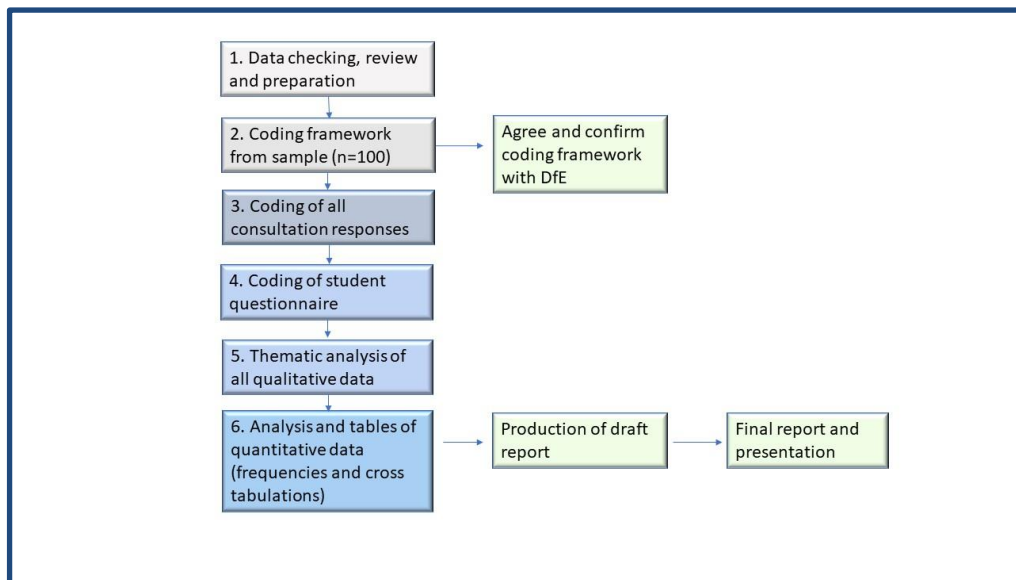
1. Data checking, review and preparation

2. Coding framework from sample (n=100)

Agree and confirm coding framework with DfE

3. Coding of all consultation responses

4. Coding of student questionnaire

5. Thematic analysis of all qualitative data

6. Analysis and tables of quantitative data (frequencies and cross tabulations)

Production of draft report

Final report and presentation